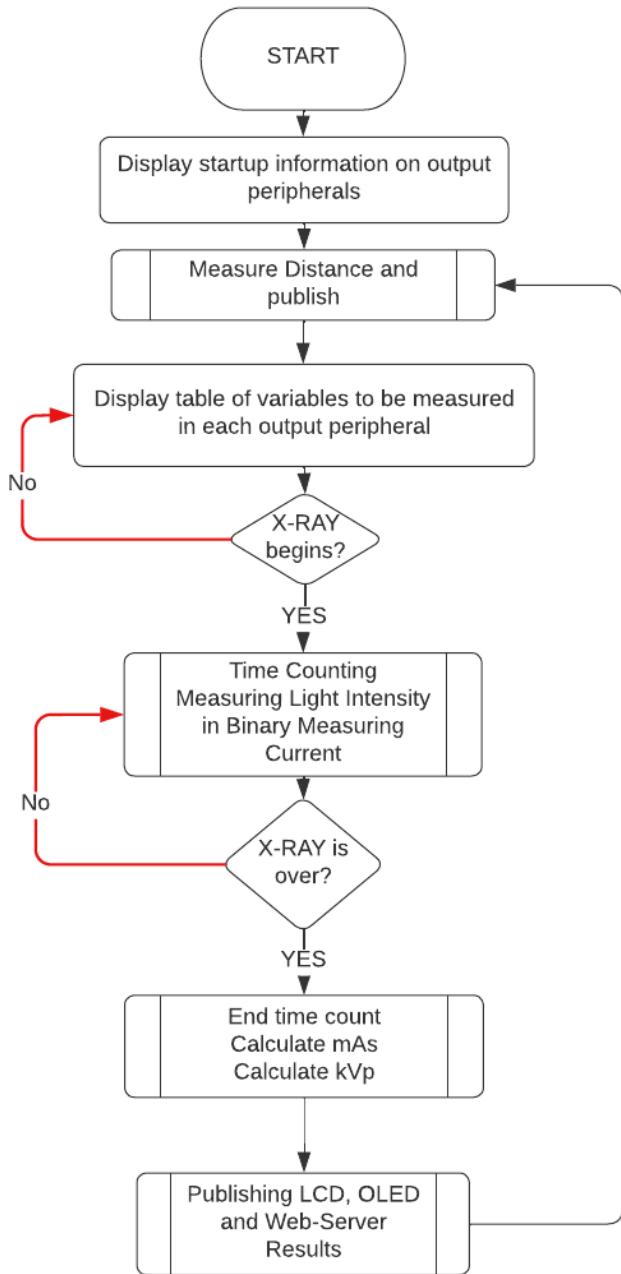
START

Display startup information on output peripherals

Measure Distance and publish

Display table of variables to be measured in each output peripheral

No

X-RAY begins?

YES

Time Counting
Measuring Light Intensity in Binary Measuring Current

No

X-RAY is over?

YES

End time count
Calculate mAs
Calculate kVp

Publishing LCD, OLED and Web-Server Results